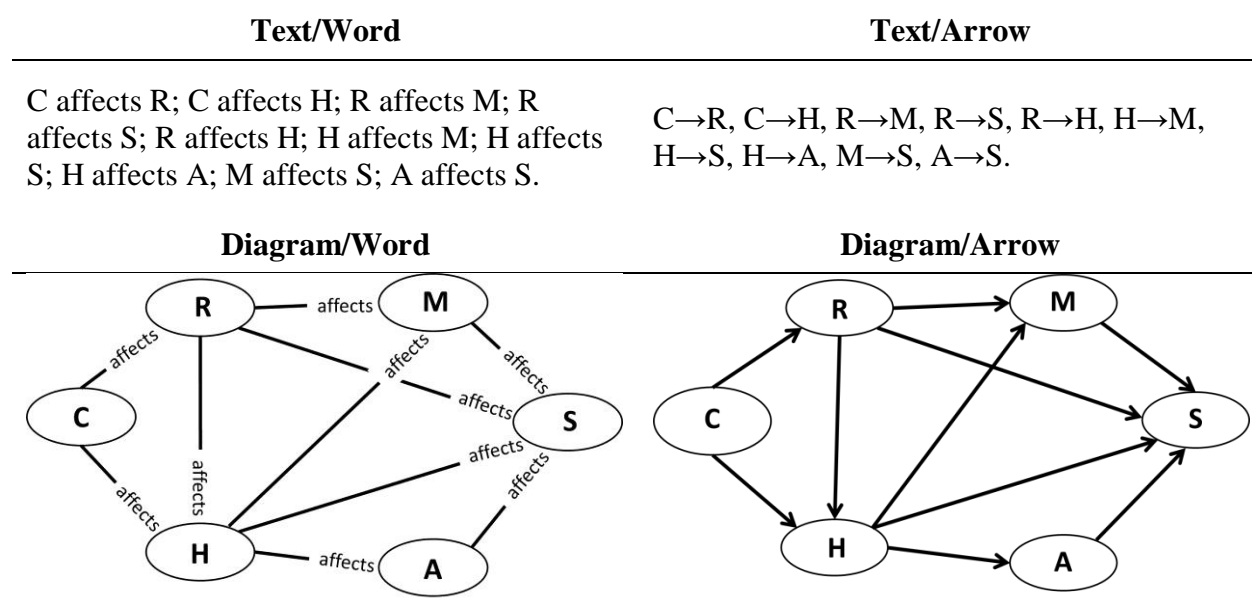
| Text/Word | Text/Arrow |
|---|---|
| C affects R; C affects H; R affects M; R affects S; R affects H; H affects M; H affects S; H affects A; M affects S; A affects S. | C→R, C→H, R→M, R→S, R→H, H→M, H→S, H→A, M→S, A→S. |

Diagram/Word

R affects M
affects
affects
affects
affects
C S
affects
affects
affects
affects
H affects A

Diagram/Arrow

R M
C S
H A